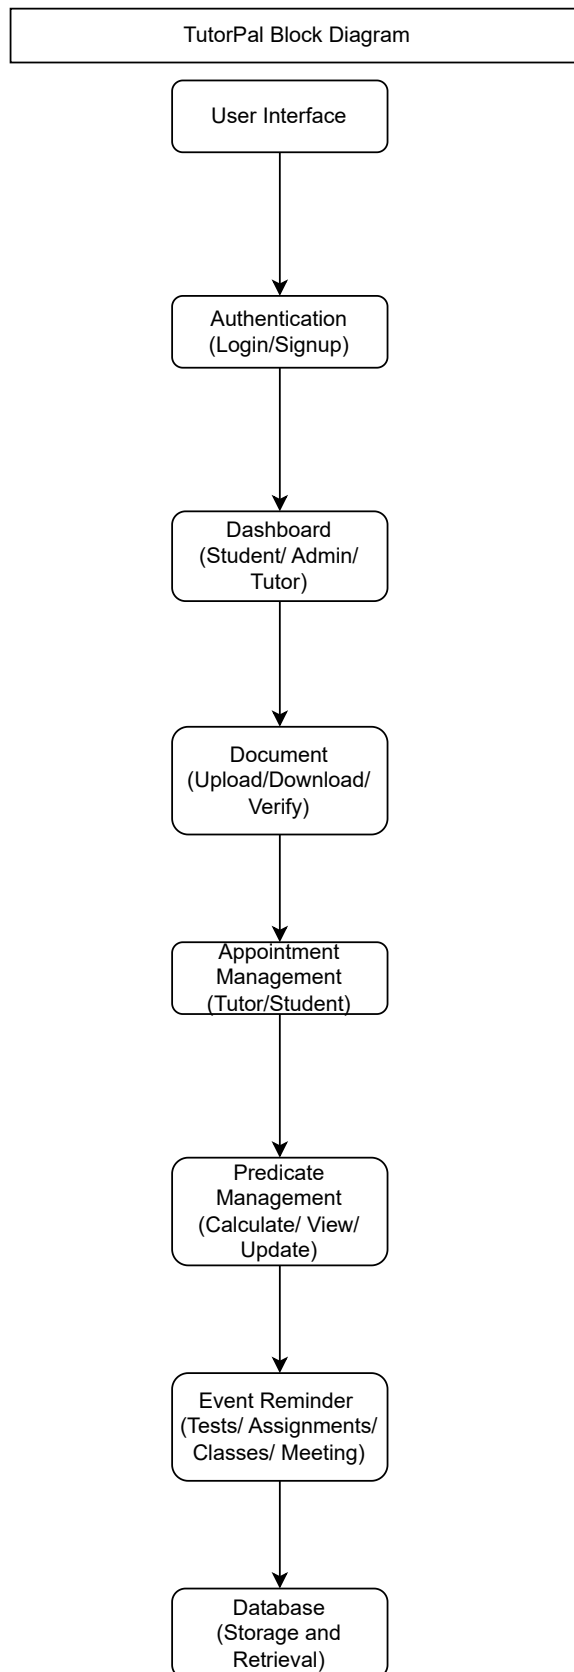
TutorPal Block Diagram

User Interface

Authentication (Login/Signup)

Dashboard (Student/ Admin/ Tutor)

Document (Upload/Download/ Verify)

Appointment Management (Tutor/Student)

Predicate Management (Calculate/ View/ Update)

Event Reminder (Tests/ Assignments/ Classes/ Meeting)

Database (Storage and Retrieval)